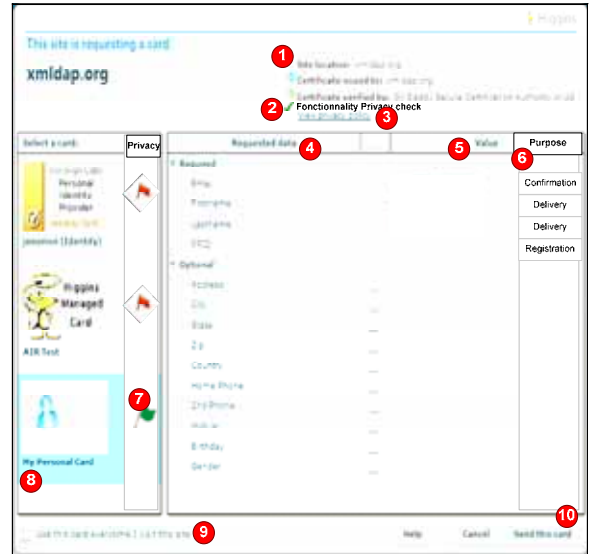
Higgins

This site is requesting a card

xmldap.org

1
Site location: xmldap.org
Certificate issued to: xmldap.org
Certificate verified by: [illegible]
2
Fonctionnality Privacy check
View privacy policy
3

Select a card:

Privacy

Personal Identity Provider

jonsmoe (Identity)

Higgins Managed Card

AIR Test

7

My Personal Card

8

Requested data
4
Value
5
Purpose
6

Required
Email
Firstname
Lastname
PPID

Optional
Address
City
State
Zip
Country
Home Phone
2nd Phone
Mobile
Birthday
Gender

Confirmation
Delivery
Delivery
Registration

Use this card everytime I visit this site
9

Help
Cancel
Send this card
10